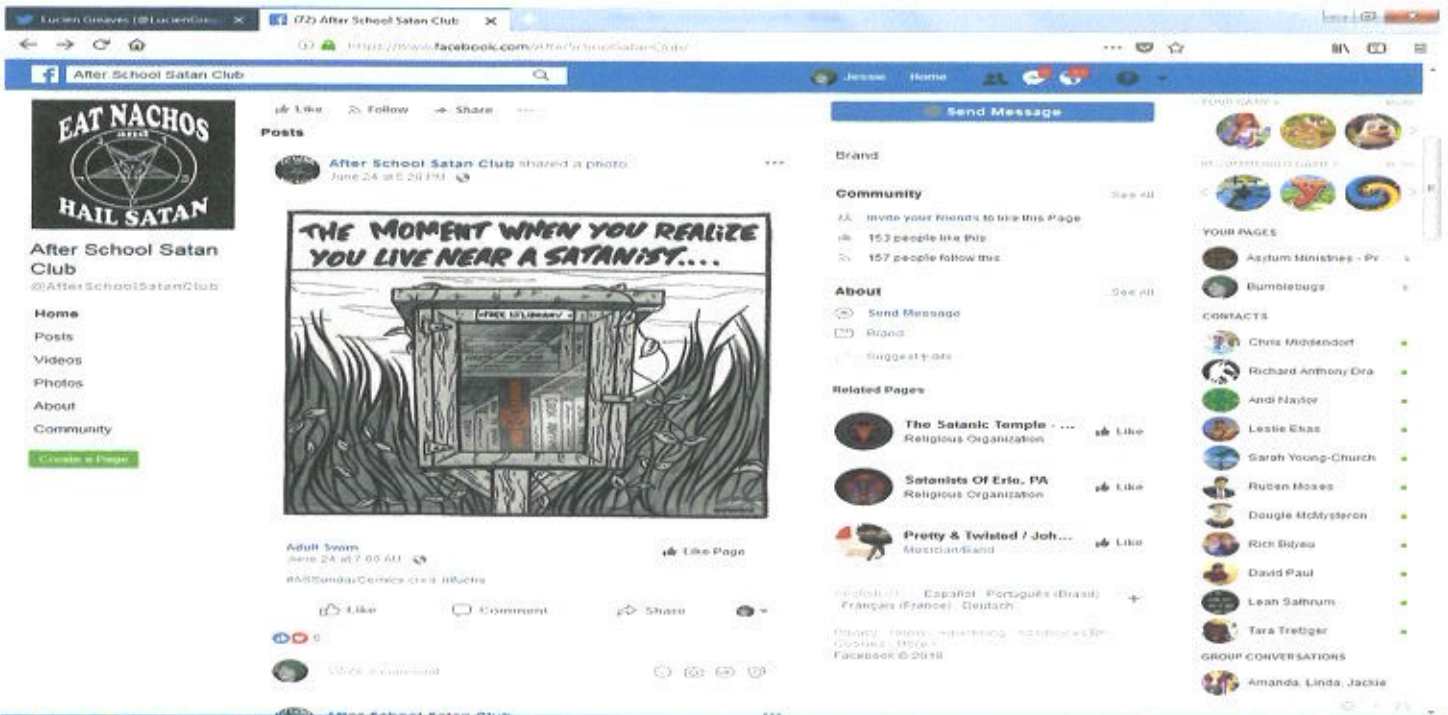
Lucien Greaves (@LucienGre... ×
(72) After School Satan Club ×
https://www.facebook.com/AfterSchoolSatanClub/
After School Satan Club
Jesse Home

EAT NACHOS and HAIL SATAN

After School Satan Club
@AfterSchoolSatanClub

Home
Posts
Videos
Photos
About
Community
Create a Page

Like Follow Share
Posts

After School Satan Club shared a photo.
June 24 at 5:20 PM

THE MOMENT WHEN YOU REALIZE YOU LIVE NEAR A SATANIST....

FREE LIBRARY

Adult Swim
June 24 at 7:00 AM
#ASSundayComics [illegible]

Like Page

Like Comment Share

6

Write a comment...

After School Satan Club

Send Message

Brand

Community See All
Invite your friends to like this Page
153 people like this
157 people follow this

About See All
Send Message
Brand
Suggest Edits

Related Pages
The Satanic Temple - ... Religious Organization Like
Satanists Of Erie, PA Religious Organization Like
Pretty & Twisted / Joh... Musician/Band Like

English (US) · Español · Português (Brasil) · Français (France) · Deutsch

Privacy · Terms · Advertising · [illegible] · Cookies · More
Facebook © 2018

YOUR GAMES

YOUR PAGES
Asylum Ministries - Pr
Bumblebugs

CONTACTS
Chris Middendorf
Richard Anthony Dra
Andi Naylor
Leslie Esas
Sarah Young-Church
Ruben Moses
Dougie McMysteron
Rich Bityeu
David Paul
Lean Sathrum
Tara Tretiger

GROUP CONVERSATIONS
Amanda, Linda, Jackie